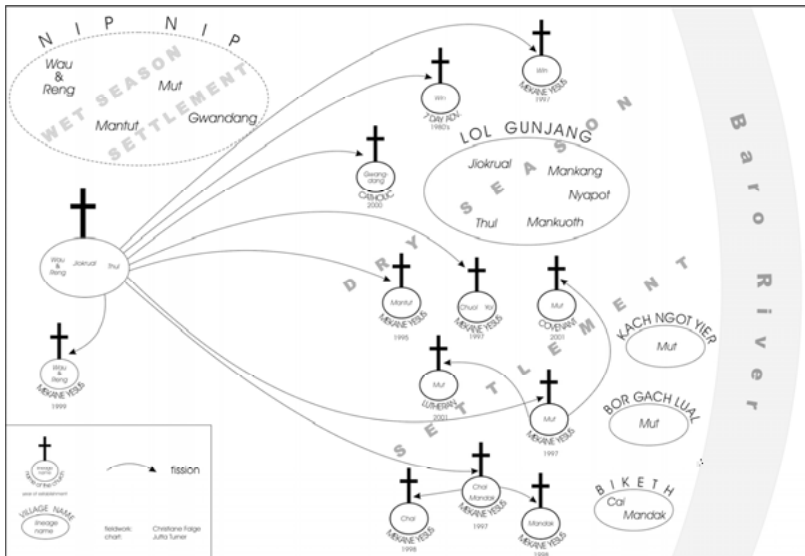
NIP NIP

Wau & Reng

Mut

Mantut

Gwandang

WET SEASON SETTLEMENT

Wih
MEKANE YESUS
1997

Wih
7 DAY ADV.
1980's

LOL GUNJANG

Jiokrual

Mankang

Nyapot

Thul

Mankuoth

Gwang-dang
CATHOLIC
2000

Wau & Reng

Jiokrual

Thul

DRY SEASON SETTLEMENT

Mantut
MEKANE YESUS
1995

Chuol Yoi
MEKANE YESUS
1997

Mut
COVENANT
2001

KACH NGOT YIER

Mut

Wau & Reng
MEKANE YESUS
1999

Mut
LUTHERAN
2001

Mut
MEKANE YESUS
1997

BOR GACH LUAL

Mut

lineage name
name of the church
year of establishment

fission

VILLAGE NAME
lineage name

fieldwork chart

Christiane Falge
Jutta Turner

Char Mandak
MEKANE YESUS
1997

Char
MEKANE YESUS
1998

Mandak
MEKANE YESUS
1998

BIKETH

Cal Mandak

Baro River